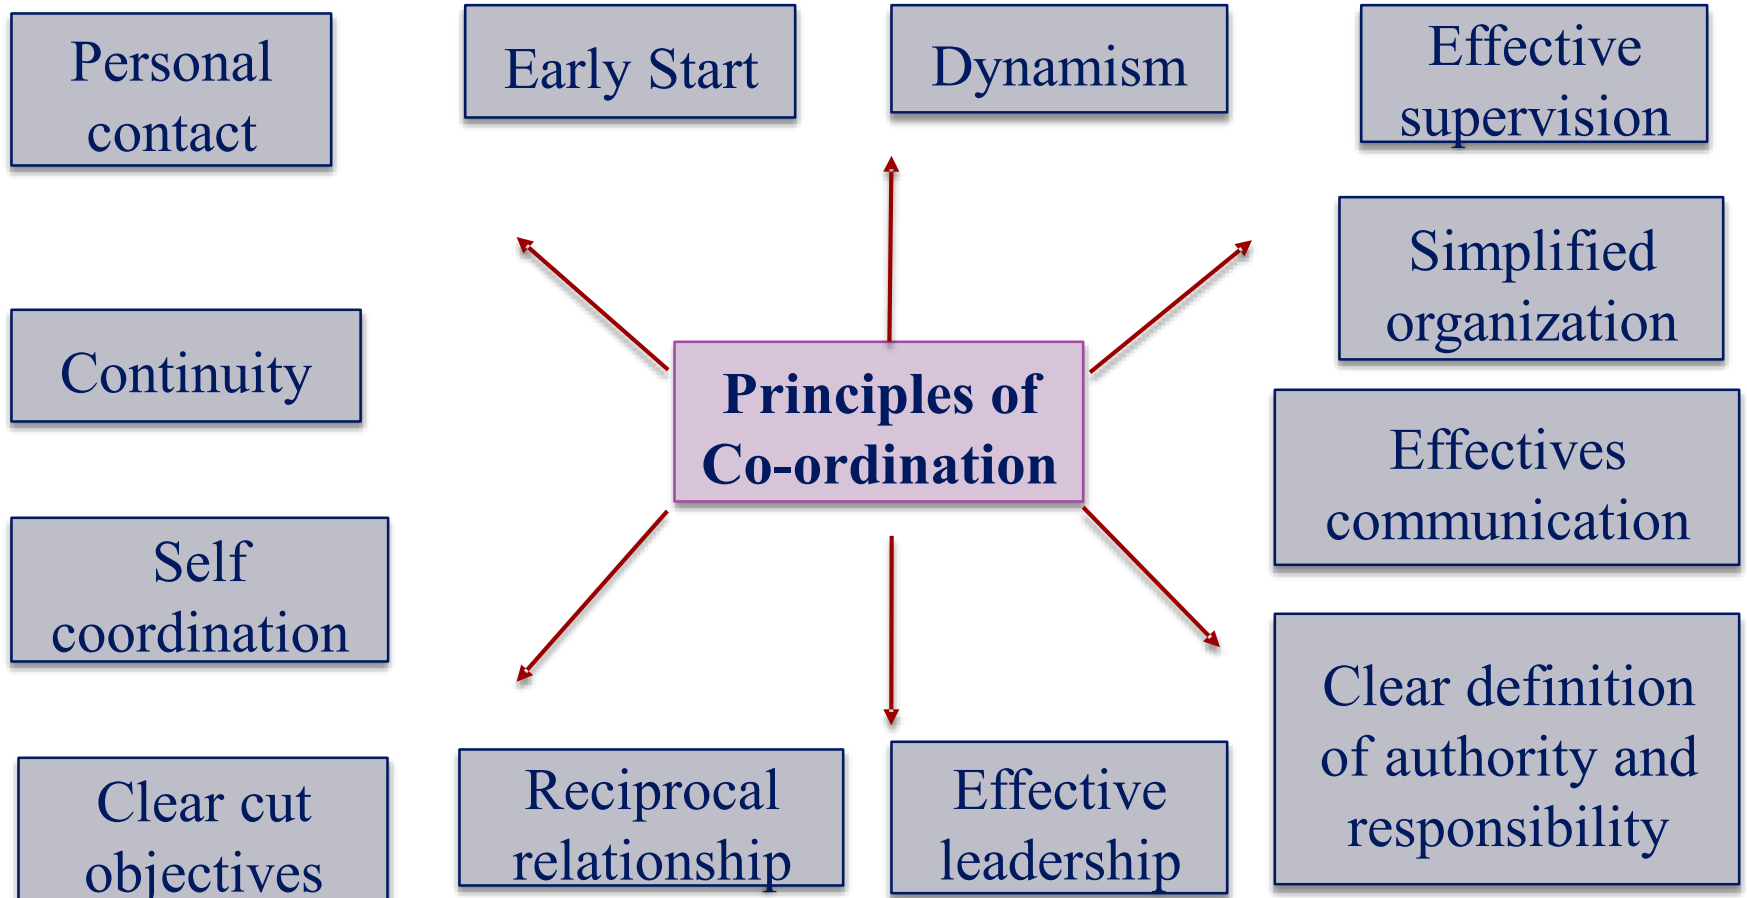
Personal contact

Early Start

Dynamism

Effective supervision

Simplified organization

Continuity

Principles of Co-ordination

Effectives communication

Self coordination

Clear definition of authority and responsibility

Clear cut objectives

Reciprocal relationship

Effective leadership